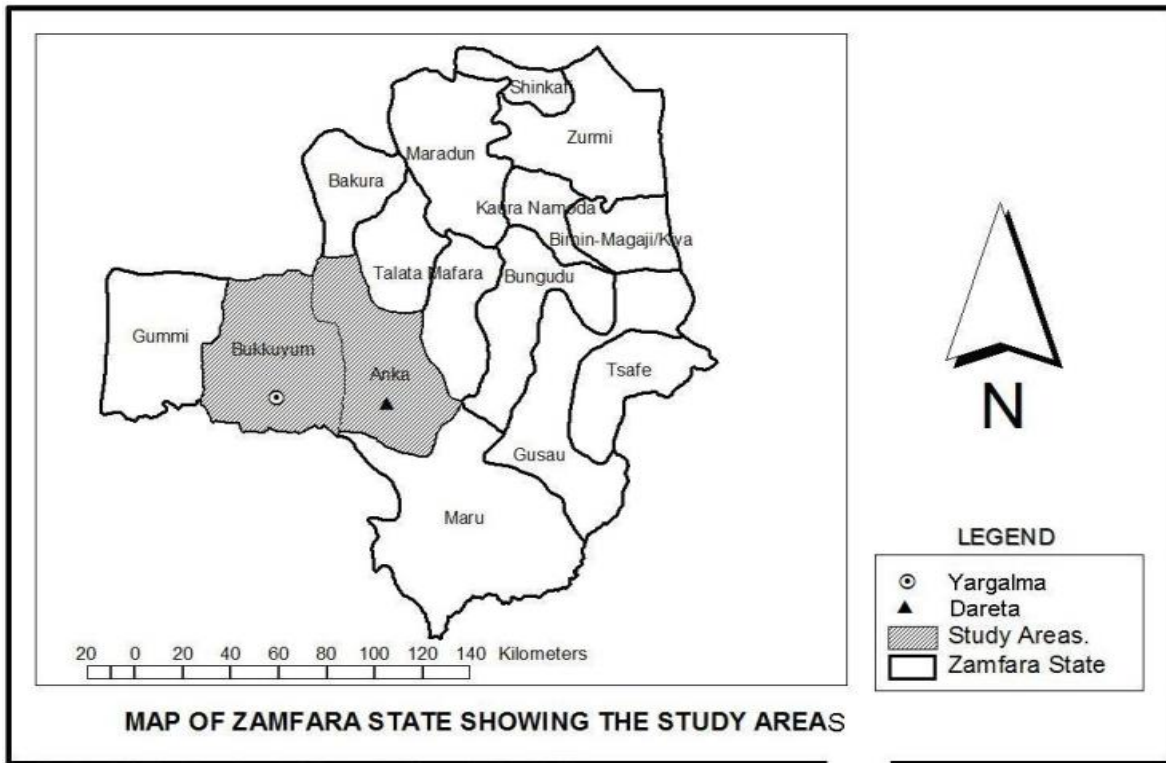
Shinkafi

Zurmi

Maradun

Bakura

Kaura Namoda

Birnin-Magaji/Kiya

Talata Mafara

Bungudu

Gummi

Bukkuyum

Anka

Tsafe

Gusau

Maru

N

LEGEND

Yargalma

Dareta

Study Areas.

Zamfara State

20 0 20 40 60 80 100 120 140 Kilometers

MAP OF ZAMFARA STATE SHOWING THE STUDY AREAS